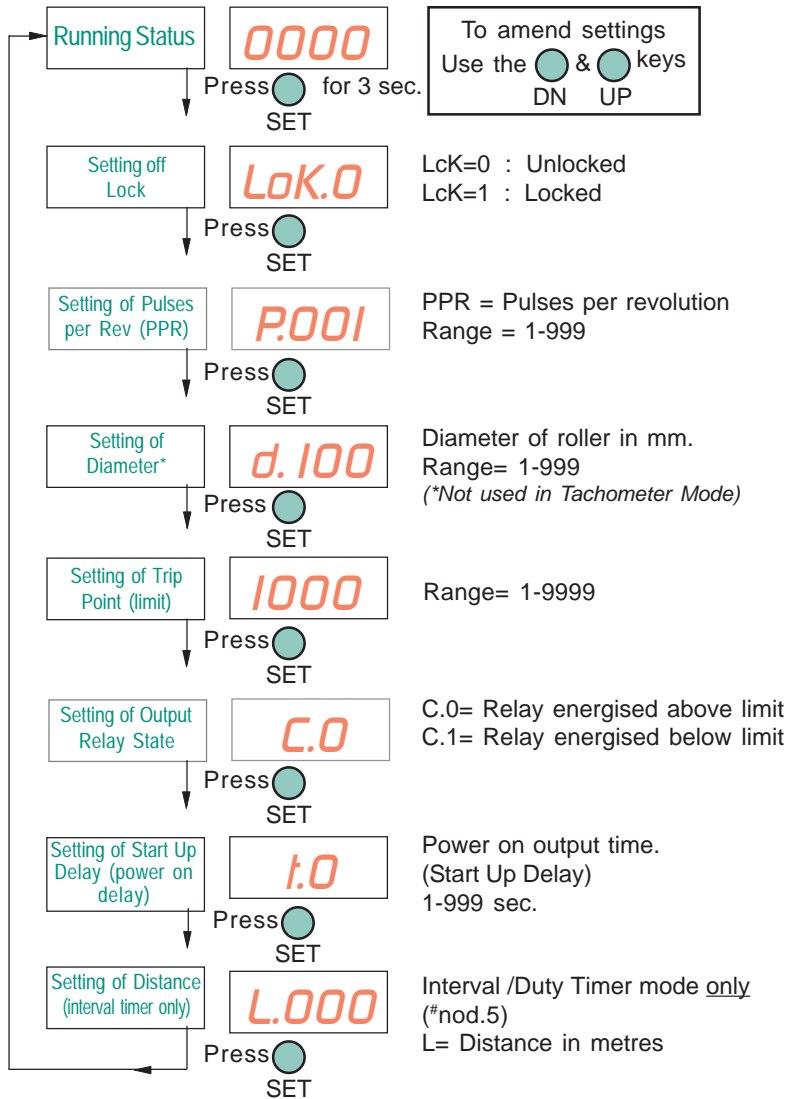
Running Status

0000

Press for 3 sec.
SET

To amend settings
Use the & keys
DN UP

Setting off Lock

LoK.0

LcK=0 : Unlocked
LcK=1 : Locked

Press
SET

Setting of Pulses per Rev (PPR)

P.001

PPR = Pulses per revolution
Range = 1-999

Press
SET

Setting of Diameter*

d.100

Diameter of roller in mm.
Range= 1-999
(*Not used in Tachometer Mode)

Press
SET

Setting of Trip Point (limit)

1000

Range= 1-9999

Press
SET

Setting of Output Relay State

C.0

C.0= Relay energised above limit
C.1= Relay energised below limit

Press
SET

Setting of Start Up Delay (power on delay)

t.0

Power on output time.
(Start Up Delay)
1-999 sec.

Press
SET

Setting of Distance (interval timer only)

L.000

Interval /Duty Timer mode only
($^{\#}$nod.5)
L= Distance in metres

Press
SET